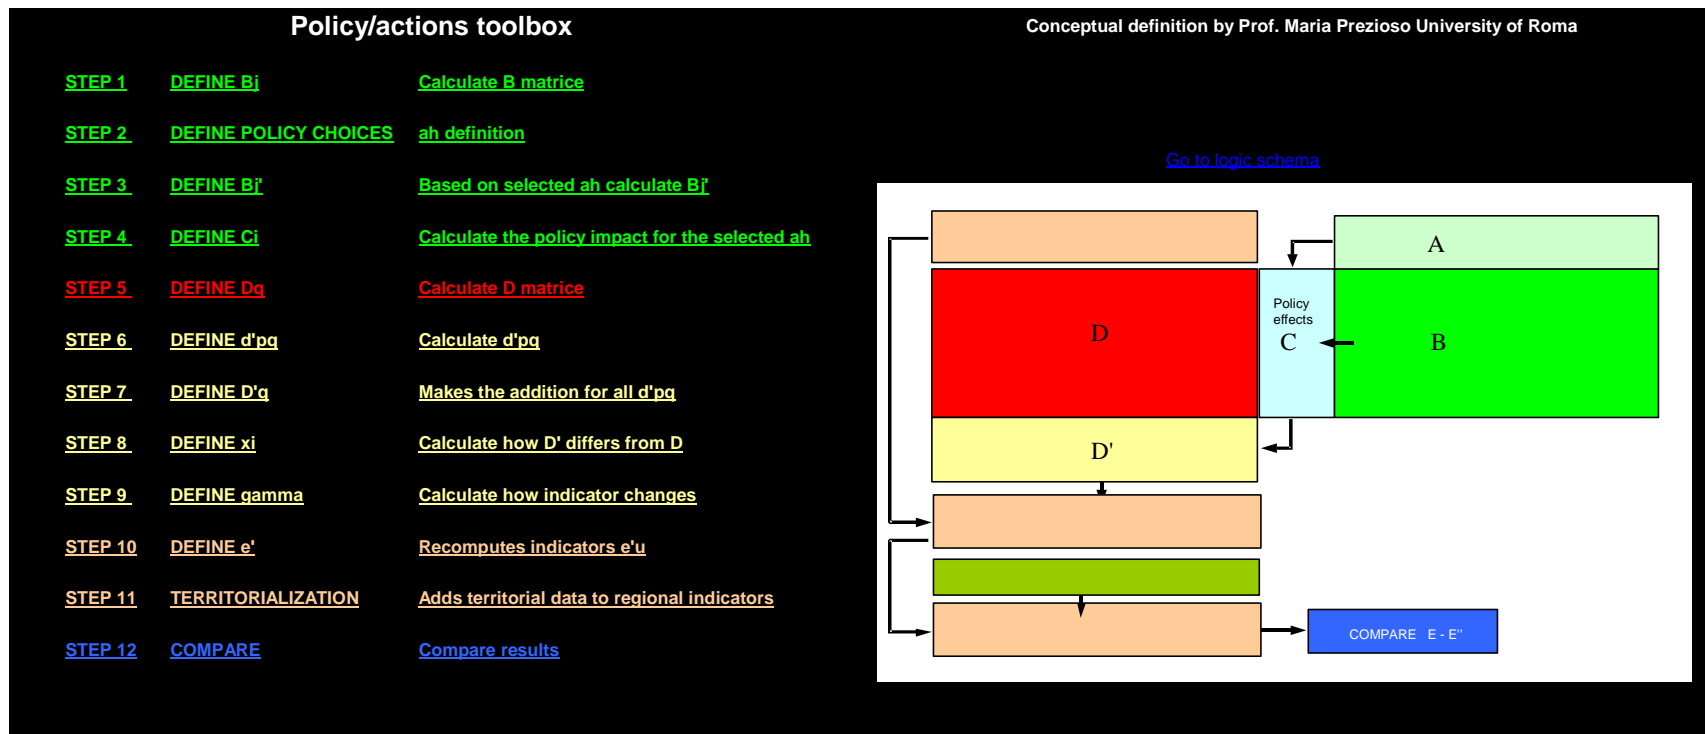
Policy/actions toolbox

Conceptual definition by Prof. Maria Prezioso University of Roma

| STEP 1 | DEFINE Bj | Calculate B matrice |
|---|---|---|
| STEP 2 | DEFINE POLICY CHOICES | ah definition |
| STEP 3 | DEFINE Bj' | Based on selected ah calculate Bj' |
| STEP 4 | DEFINE Ci | Calculate the policy impact for the selected ah |
| STEP 5 | DEFINE Dq | Calculate D matrice |
| STEP 6 | DEFINE d'pq | Calculate d'pq |
| STEP 7 | DEFINE D'q | Makes the addition for all d'pq |
| STEP 8 | DEFINE xi | Calculate how D' differs from D |
| STEP 9 | DEFINE gamma | Calculate how indicator changes |
| STEP 10 | DEFINE e' | Recomputes indicators e'u |
| STEP 11 | TERRITORIALIZATION | Adds territorial data to regional indicators |
| STEP 12 | COMPARE | Compare results |

Go to logic schema

A

D

Policy effects
C

B

D'

COMPARE E - E''